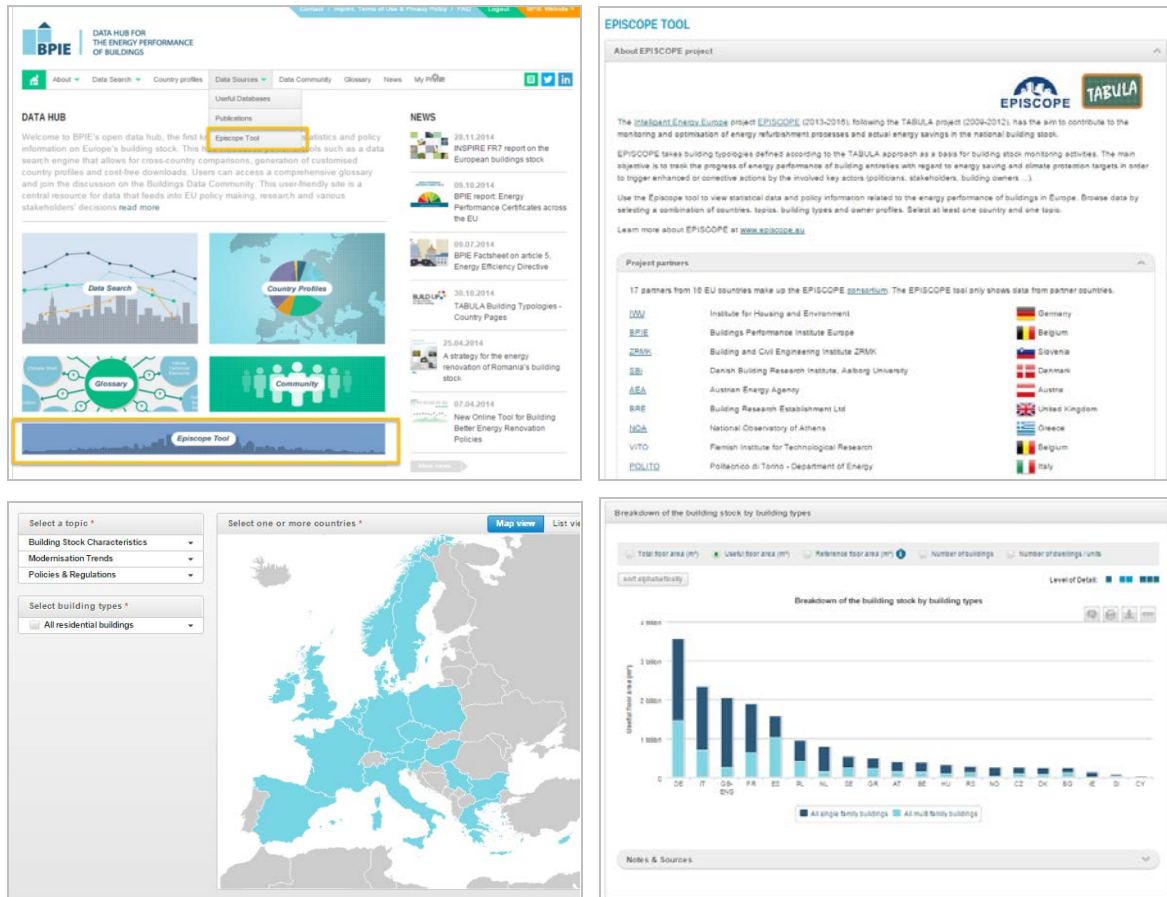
Contact | Imprint, Terms of Use & Privacy Policy | FAQ | Logout | BPIE Website

BPIE DATA HUB FOR THE ENERGY PERFORMANCE OF BUILDINGS

About | Data Search | Country profiles | Data Sources | Data Community | Glossary | News | My Profile

Useful Databases
Publications
Episcope Tool

DATA HUB

Welcome to BPIE's open data hub, the first k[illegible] statistics and policy information on Europe's building stock. This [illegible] tools such as a data search engine that allows for cross-country comparisons, generation of customised country profiles and cost-free downloads. Users can access a comprehensive glossary and join the discussion on the Buildings Data Community. This user-friendly site is a central resource for data that feeds into EU policy making, research and various stakeholders' decisions read more

Data Search
Country Profiles
Glossary
Community
Episcope Tool

NEWS

20.11.2014
INSPIRE FR7 report on the European buildings stock

09.10.2014
BPIE report: Energy Performance Certificates across the EU

09.07.2014
BPIE Factsheet on article 5, Energy Efficiency Directive

30.10.2014
TABULA Building Typologies - Country Pages

25.04.2014
A strategy for the energy renovation of Romania's building stock

07.04.2014
New Online Tool for Building Better Energy Renovation Policies

More news

EPISCOPE TOOL

About EPISCOPE project

EPISCOPE TABULA

The Intelligent Energy Europe project EPISCOPE (2013-2016), following the TABULA project (2009-2012), has the aim to contribute to the monitoring and optimisation of energy refurbishment processes and actual energy savings in the national building stock.

EPISCOPE takes building typologies defined according to the TABULA approach as a basis for building stock monitoring activities. The main objective is to track the progress of energy performance of building entireties with regard to energy saving and climate protection targets in order to trigger enhanced or corrective actions by the involved key actors (politicians, stakeholders, building owners ...).

Use the Episcope tool to view statistical data and policy information related to the energy performance of buildings in Europe. Browse data by selecting a combination of countries, topics, building types and owner profiles. Select at least one country and one topic.

Learn more about EPISCOPE at www.episcope.eu

Project partners

17 partners from 16 EU countries make up the EPISCOPE consortium. The EPISCOPE tool only shows data from partner countries.

| | | |
|---|---|---|
| IWU | Institute for Housing and Environment | Germany |
| BPIE | Buildings Performance Institute Europe | Belgium |
| ZRMK | Building and Civil Engineering Institute ZRMK | Slovenia |
| SBi | Danish Building Research Institute, Aalborg University | Denmark |
| AEA | Austrian Energy Agency | Austria |
| BRE | Building Research Establishment Ltd | United Kingdom |
| NOA | National Observatory of Athens | Greece |
| VITO | Flemish Institute for Technological Research | Belgium |
| POLITO | Politecnico di Torino - Department of Energy | Italy |

Select a topic *
Building Stock Characteristics
Modernisation Trends
Policies & Regulations

Select building types *
All residential buildings

Select one or more countries *
Map view | List vi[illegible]

Breakdown of the building stock by building types

Total floor area (m²) | Useful floor area (m²) | Reference floor area (m²) | Number of buildings | Number of dwellings / units

sort alphabetically

Level of Detail:

Breakdown of the building stock by building types

4 billion
3 billion
2 billion
1 billion
0

Useful floor area (m²)

DE IT GB-ENG FR ES PL NL SE GR AT BE HU RS NO CZ DK BG IE SI CY

All single family buildings | All multi family buildings

Notes & Sources